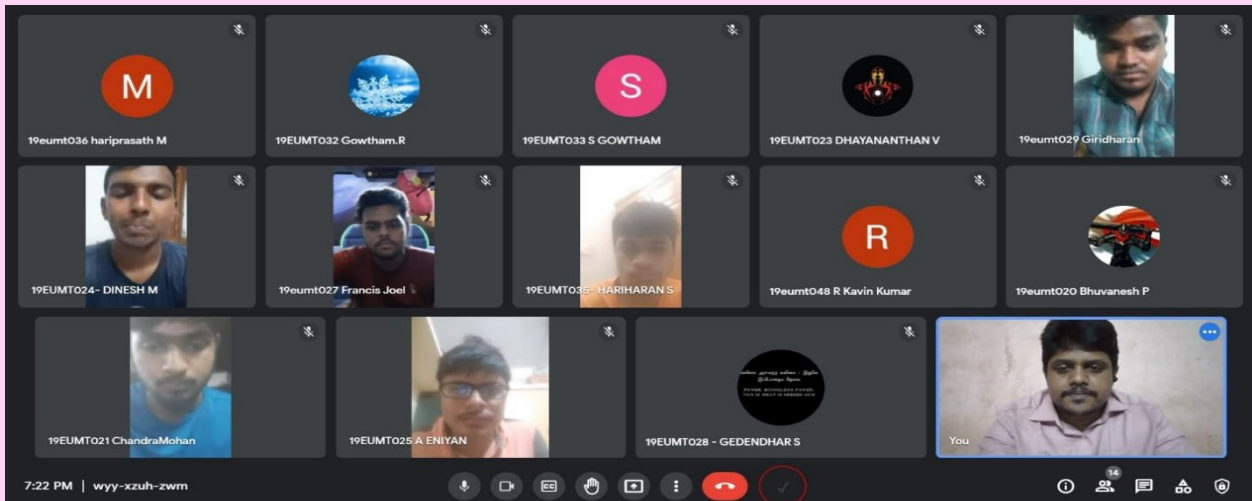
M
19eumt036 hariprasath M

19EUMT032 Gowtham.R

S
19EUMT033 S GOWTHAM

19EUMT023 DHAYANANTHAN V

19eumt029 Giridharan

19EUMT024- DINESH M

19eumt027 Francis Joel

19EUMT035 - HARIHARAN S

R
19eumt048 R Kavin Kumar

19eumt020 Bhuvanesh P

19EUMT021 ChandraMohan

19EUMT025 A ENIYAN

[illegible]
19EUMT028 - GEDENDHAR S

You

7:22 PM | wyy-xzuh-zwm

14